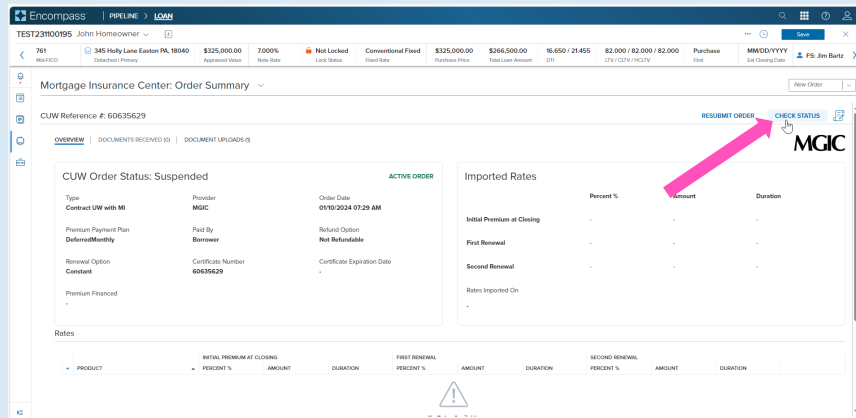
Encompass | PIPELINE > LOAN

TEST231100195 John Homeowner

Save

761
Mid-FICO

345 Holly Lane Easton PA, 18040
Detached | Primary

$325,000.00
Appraised Value

7.000%
Note Rate

Not Locked
Lock Status

Conventional Fixed
Fixed Rate

$325,000.00
Purchase Price

$266,500.00
Total Loan Amount

16.650 / 21.455
DTI

82.000 / 82.000 / 82.000
LTV / CLTV / HCLTV

Purchase
First

MM/DD/YYYY
Est Closing Date

FS: Jim Bartz

Mortgage Insurance Center: Order Summary

New Order

CUW Reference #: 60635629

RESUBMIT ORDER

CHECK STATUS

OVERVIEW | DOCUMENTS RECEIVED (0) | DOCUMENT UPLOADS (1)

MGIC

CUW Order Status: Suspended

ACTIVE ORDER

Type
Contract UW with MI

Provider
MGIC

Order Date
01/10/2024 07:29 AM

Premium Payment Plan
DeferredMonthly

Paid By
Borrower

Refund Option
Not Refundable

Renewal Option
Constant

Certificate Number
60635629

Certificate Expiration Date
-

Premium Financed
-

Imported Rates

| | Percent % | Amount | Duration |
|---|---|---|---|
| Initial Premium at Closing | - | - | - |
| First Renewal | - | - | - |
| Second Renewal | - | - | - |

Rates Imported On
-

Rates

| PRODUCT | INITIAL PREMIUM AT CLOSING PERCENT % | AMOUNT | DURATION | FIRST RENEWAL PERCENT % | AMOUNT | DURATION | SECOND RENEWAL PERCENT % | AMOUNT | DURATION |
|---|---|---|---|---|---|---|---|---|---|